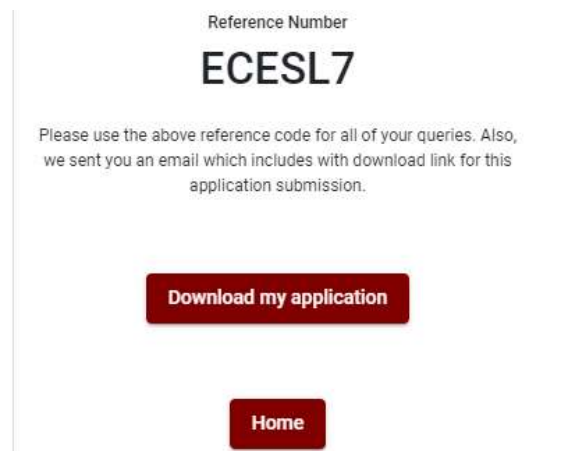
Reference Number

ECESL7

Please use the above reference code for all of your queries. Also, we sent you an email which includes with download link for this application submission.

Download my application

Home